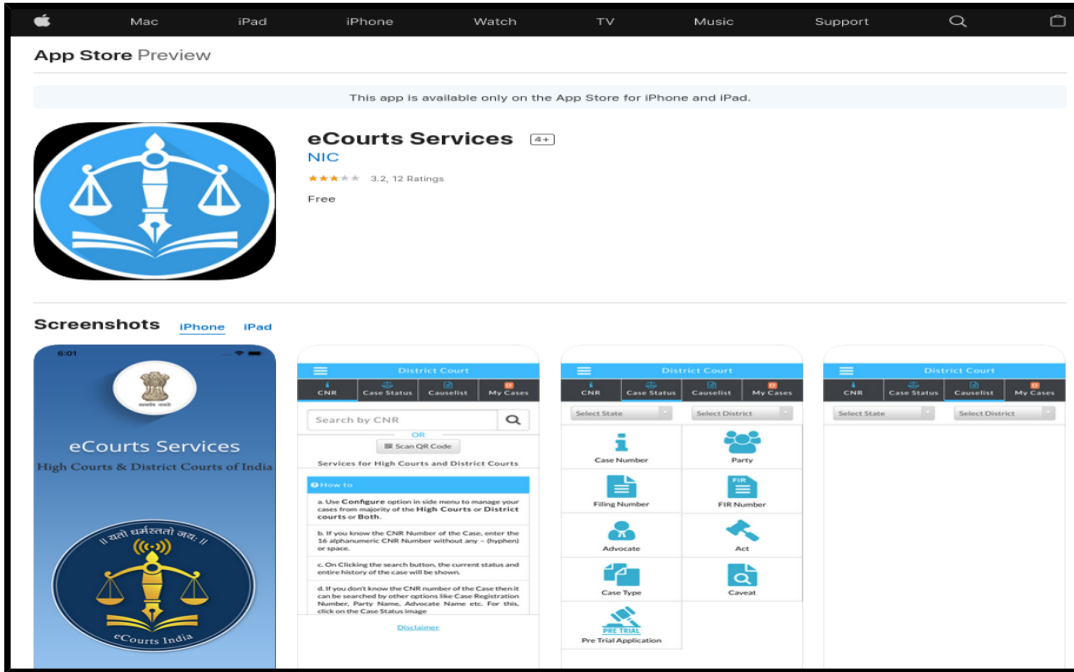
Mac iPad iPhone Watch TV Music Support

App Store Preview

This app is available only on the App Store for iPhone and iPad.

eCourts Services 4+
NIC
3.2, 12 Ratings
Free

Screenshots iPhone iPad

6:01
सत्यमेव जयते
eCourts Services
High Courts & District Courts of India
॥ यतो धर्मस्ततो जयः ॥
eCourts India

District Court
CNR Case Status Causelist My Cases
Search by CNR
OR
Scan QR Code
Services for High Courts and District Courts
How to
a. Use Configure option in side menu to manage your cases from majority of the High Courts or District courts or Both.
b. If you know the CNR Number of the Case, enter the 16 alphanumeric CNR Number without any - (hyphen) or space.
c. On Clicking the search button, the current status and entire history of the case will be shown.
d. If you don't know the CNR number of the Case then it can be searched by other options like Case Registration Number, Party Name, Advocate Name etc. For this, click on the Case Status image
Disclaimer

District Court
CNR Case Status Causelist My Cases
Select State Select District
Case Number
Party
Filing Number
FIR
FIR Number
Advocate
Act
Case Type
Caveat
PRE TRIAL
Pre Trial Application

District Court
CNR Case Status Causelist My Cases
Select State Select District